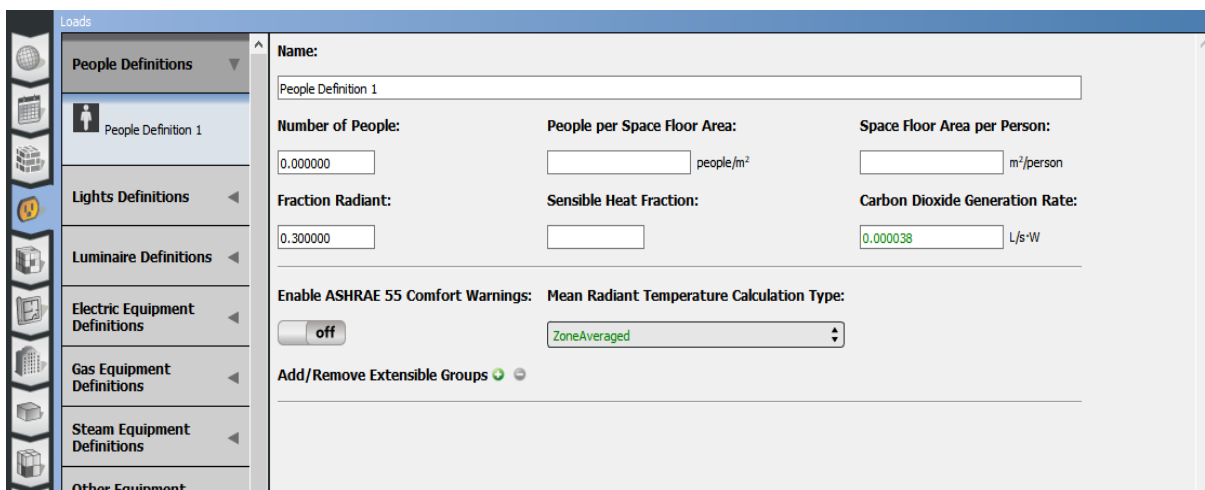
Loads

People Definitions

People Definition 1

Lights Definitions

Luminaire Definitions

Electric Equipment Definitions

Gas Equipment Definitions

Steam Equipment Definitions

Other Equipment

Name:

People Definition 1

Number of People:

0.000000

People per Space Floor Area:

people/$m^2$

Space Floor Area per Person:

$m^2$/person

Fraction Radiant:

0.300000

Sensible Heat Fraction:

Carbon Dioxide Generation Rate:

0.000038

L/s·W

Enable ASHRAE 55 Comfort Warnings:

off

Mean Radiant Temperature Calculation Type:

ZoneAveraged

Add/Remove Extensible Groups